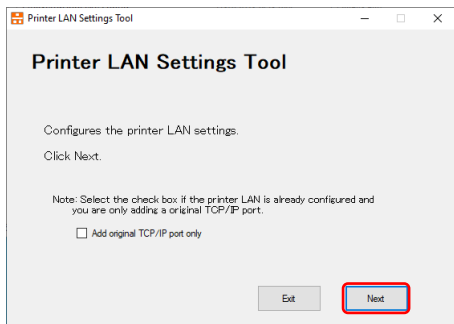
Printer LAN Settings Tool

Printer LAN Settings Tool

Configures the printer LAN settings.

Click Next.

Note: Select the check box if the printer LAN is already configured and you are only adding a original TCP/IP port.

Add original TCP/IP port only

Exit

Next